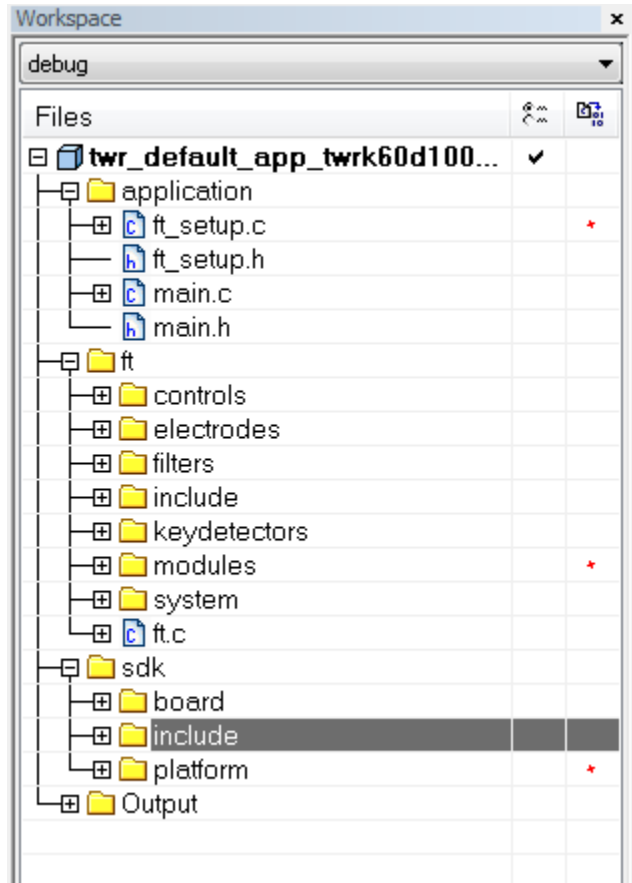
Workspace ×

debug

Files

twr_default_app_twrk60d100... ✔
application
ft_setup.c *
ft_setup.h
main.c
main.h
ft
controls
electrodes
filters
include
keydetectors
modules *
system
ft.c
sdk
board
include
platform *
Output